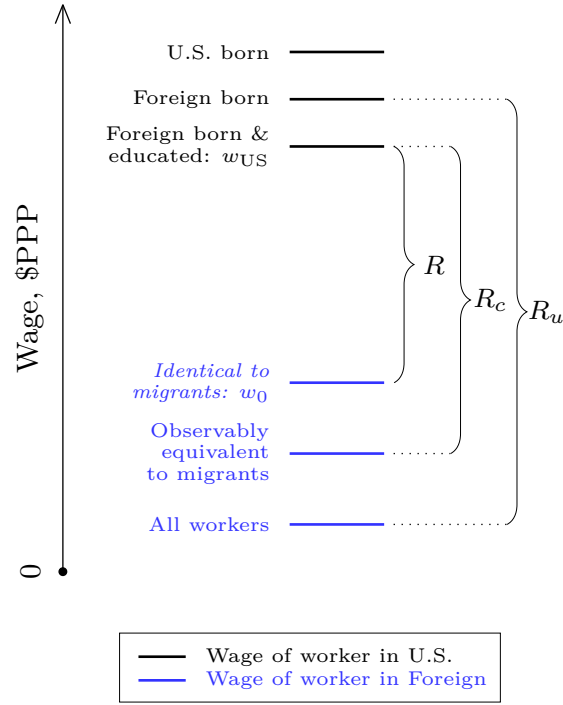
Wage, \$PPP

0

U.S. born

Foreign born

Foreign born & educated: $w_{\text{US}}$

*Identical to migrants:* $w_0$

Observably equivalent to migrants

All workers

$R$

$R_c$

$R_u$

Wage of worker in U.S.

Wage of worker in Foreign